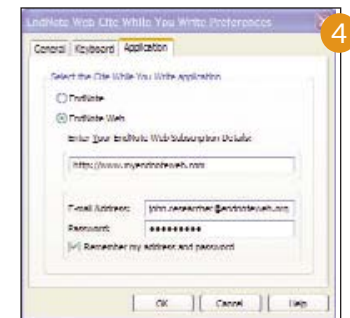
EndNote Web Cite While You Write Preferences

4

General | Keyboard | Application

Select the Cite While You Write application

EndNote

EndNote Web

Enter Your EndNote Web Subscription Details

http://www.myendnoteweb.com

E-mail Address: john.researcher@endnoteweb.com

Password: ●●●●●●●●●

Remember my address and password

OK | Cancel | Help